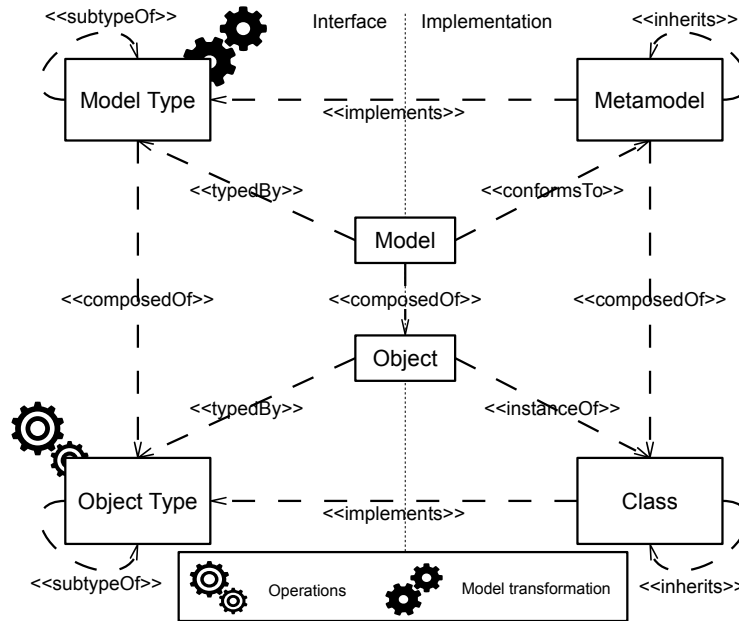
<<subtypeOf>>

Interface

Implementation

<<inherits>>

Model Type

<<implements>>

Metamodel

<<typedBy>>

<<conformsTo>>

Model

<<composedOf>>

<<composedOf>>

<<composedOf>>

Object

<<typedBy>>

<<instanceOf>>

Object Type

<<implements>>

Class

<<subtypeOf>>

Operations

Model transformation

<<inherits>>